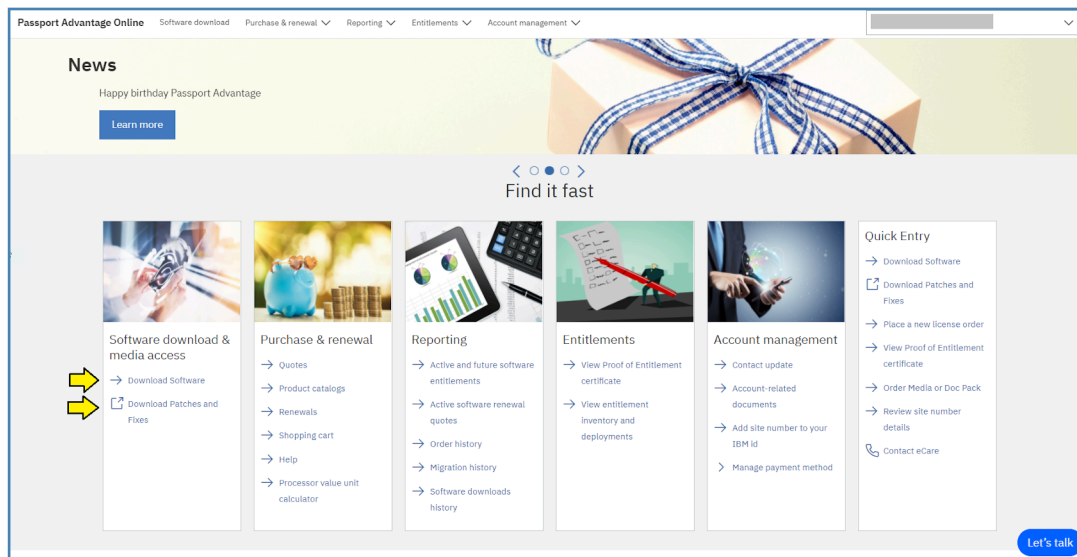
Passport Advantage Online Software download Purchase & renewal Reporting Entitlements Account management

News

Happy birthday Passport Advantage

Learn more

Find it fast

Software download & media access

→ Download Software

Download Patches and Fixes

Purchase & renewal

→ Quotes

→ Product catalogs

→ Renewals

→ Shopping cart

→ Help

→ Processor value unit calculator

Reporting

→ Active and future software entitlements

→ Active software renewal quotes

→ Order history

→ Migration history

→ Software downloads history

Entitlements

→ View Proof of Entitlement certificate

→ View entitlement inventory and deployments

Account management

→ Contact update

→ Account-related documents

→ Add site number to your IBM id

> Manage payment method

Quick Entry

→ Download Software

Download Patches and Fixes

→ Place a new license order

→ View Proof of Entitlement certificate

→ Order Media or Doc Pack

→ Review site number details

Contact eCare

Let's talk